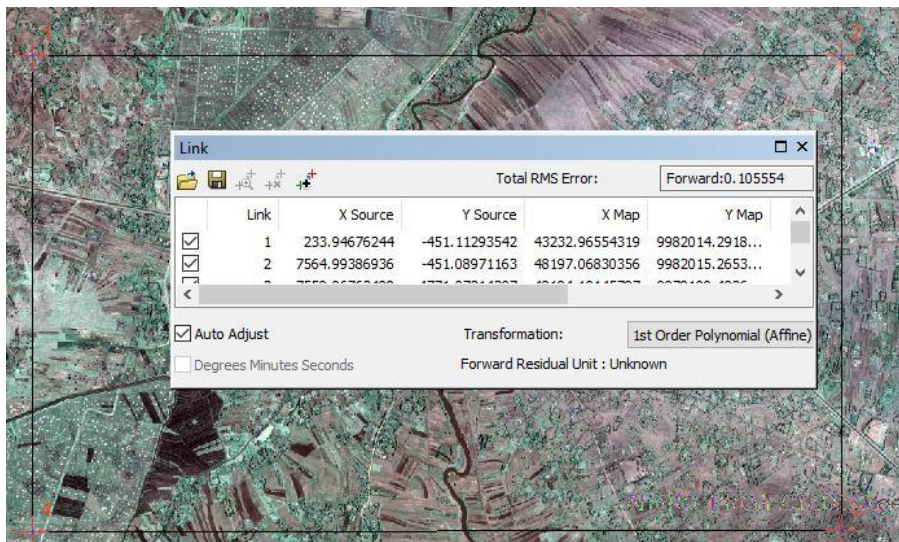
Link

Total RMS Error: Forward:0.105554

| | Link | X Source | Y Source | X Map | Y Map |
|---|---|---|---|---|---|
| ☑ | 1 | 233.94676244 | -451.11293542 | 43232.96554319 | 9982014.2918... |
| ☑ | 2 | 7564.99386936 | -451.08971163 | 48197.06830356 | 9982015.2653... |
| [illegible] | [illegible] | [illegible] | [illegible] | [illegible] | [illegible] |

☑ Auto Adjust

Transformation: 1st Order Polynomial (Affine)

Degrees Minutes Seconds

Forward Residual Unit : Unknown

1

2

4